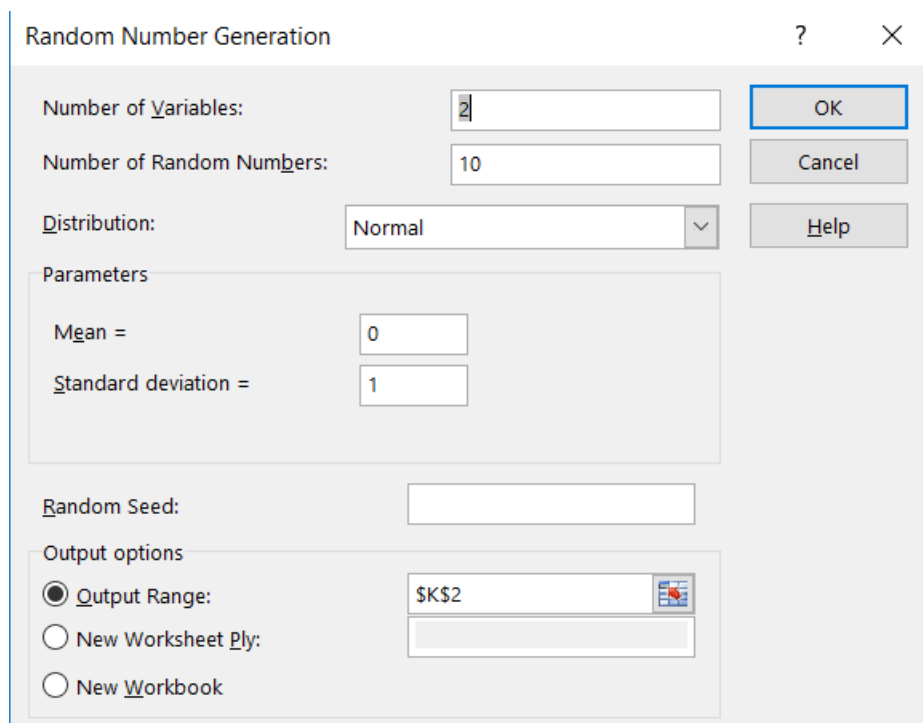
Random Number Generation

?

×

Number of Variables: 2

Number of Random Numbers: 10

Distribution: Normal

Parameters

Mean = 0

Standard deviation = 1

Random Seed:

Output options

Output Range: $K$2

New Worksheet Ply:

New Workbook

OK

Cancel

Help